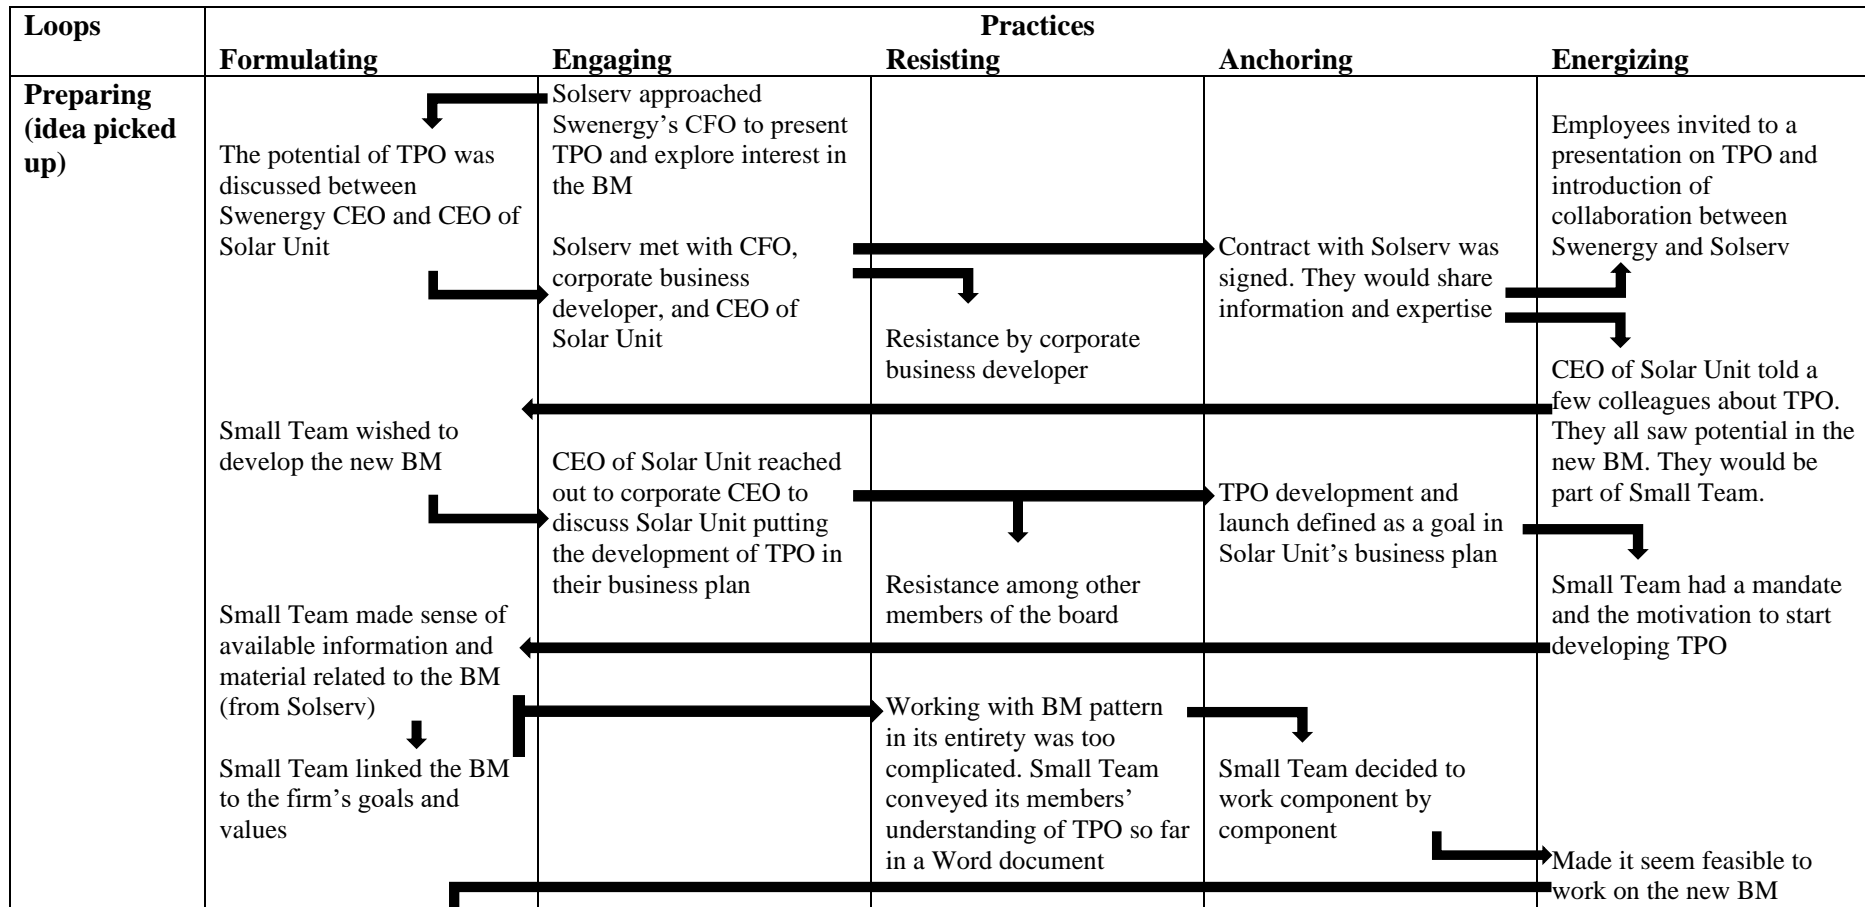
| Loops | Practices | | | | |
|---|---|---|---|---|---|
| | Formulating | Engaging | Resisting | Anchoring | Energizing |
| Preparing (idea picked up) | The potential of TPO was discussed between Swenergy CEO and CEO of Solar Unit | Solserv approached Swenergy's CFO to present TPO and explore interest in the BM | | | Employees invited to a presentation on TPO and introduction of collaboration between Swenergy and Solserv |
| | | Solserv met with CFO, corporate business developer, and CEO of Solar Unit | Resistance by corporate business developer | Contract with Solserv was signed. They would share information and expertise | CEO of Solar Unit told a few colleagues about TPO. They all saw potential in the new BM. They would be part of Small Team. |
| | Small Team wished to develop the new BM | CEO of Solar Unit reached out to corporate CEO to discuss Solar Unit putting the development of TPO in their business plan | Resistance among other members of the board | TPO development and launch defined as a goal in Solar Unit's business plan | Small Team had a mandate and the motivation to start developing TPO |
| | Small Team made sense of available information and material related to the BM (from Solserv) | | Working with BM pattern in its entirety was too complicated. Small Team conveyed its members' understanding of TPO so far in a Word document | Small Team decided to work component by component | Made it seem feasible to work on the new BM |
| | Small Team linked the BM to the firm's goals and values | | | | |